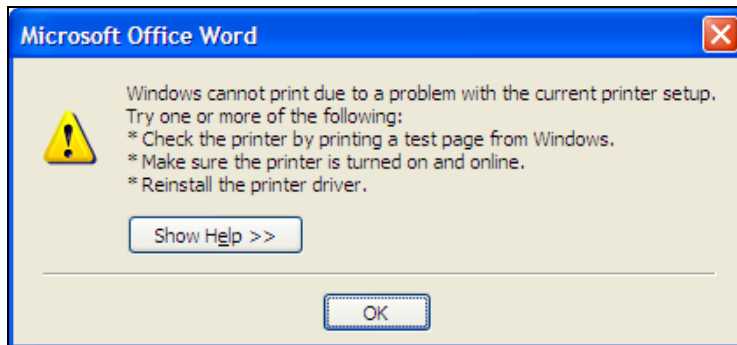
Microsoft Office Word

Windows cannot print due to a problem with the current printer setup.
Try one or more of the following:
* Check the printer by printing a test page from Windows.
* Make sure the printer is turned on and online.
* Reinstall the printer driver.

Show Help >>

OK